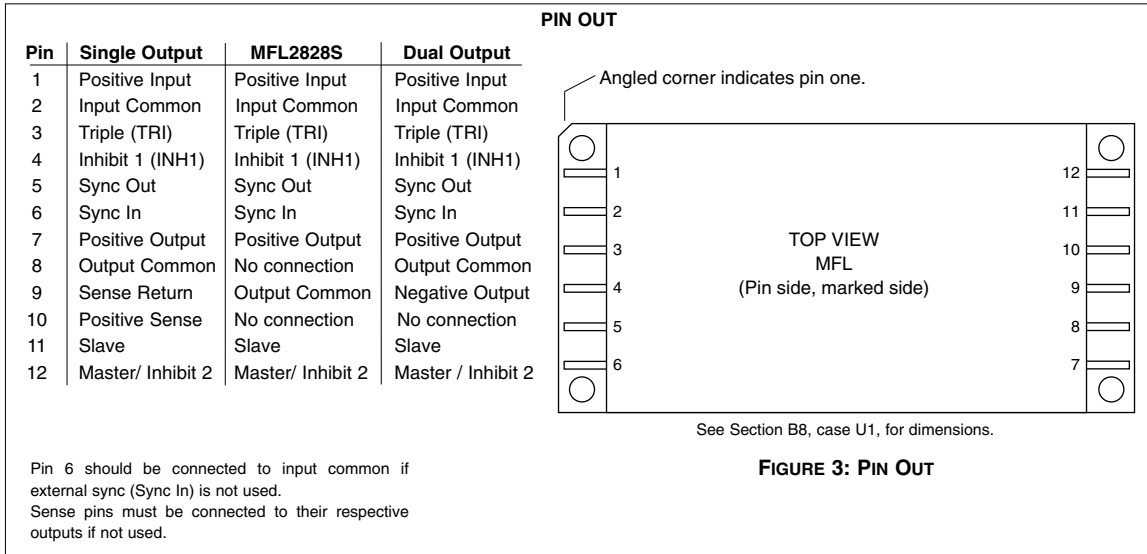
PIN OUT

| Pin | Single Output | MFL2828S | Dual Output |
|---|---|---|---|
| 1 | Positive Input | Positive Input | Positive Input |
| 2 | Input Common | Input Common | Input Common |
| 3 | Triple (TRI) | Triple (TRI) | Triple (TRI) |
| 4 | Inhibit 1 (INH1) | Inhibit 1 (INH1) | Inhibit 1 (INH1) |
| 5 | Sync Out | Sync Out | Sync Out |
| 6 | Sync In | Sync In | Sync In |
| 7 | Positive Output | Positive Output | Positive Output |
| 8 | Output Common | No connection | Output Common |
| 9 | Sense Return | Output Common | Negative Output |
| 10 | Positive Sense | No connection | No connection |
| 11 | Slave | Slave | Slave |
| 12 | Master/ Inhibit 2 | Master/ Inhibit 2 | Master / Inhibit 2 |

Angled corner indicates pin one.

1 2 3 4 5 6

TOP VIEW
MFL
(Pin side, marked side)

12 11 10 9 8 7

See Section B8, case U1, for dimensions.

Pin 6 should be connected to input common if external sync (Sync In) is not used.
Sense pins must be connected to their respective outputs if not used.

FIGURE 3: PIN OUT